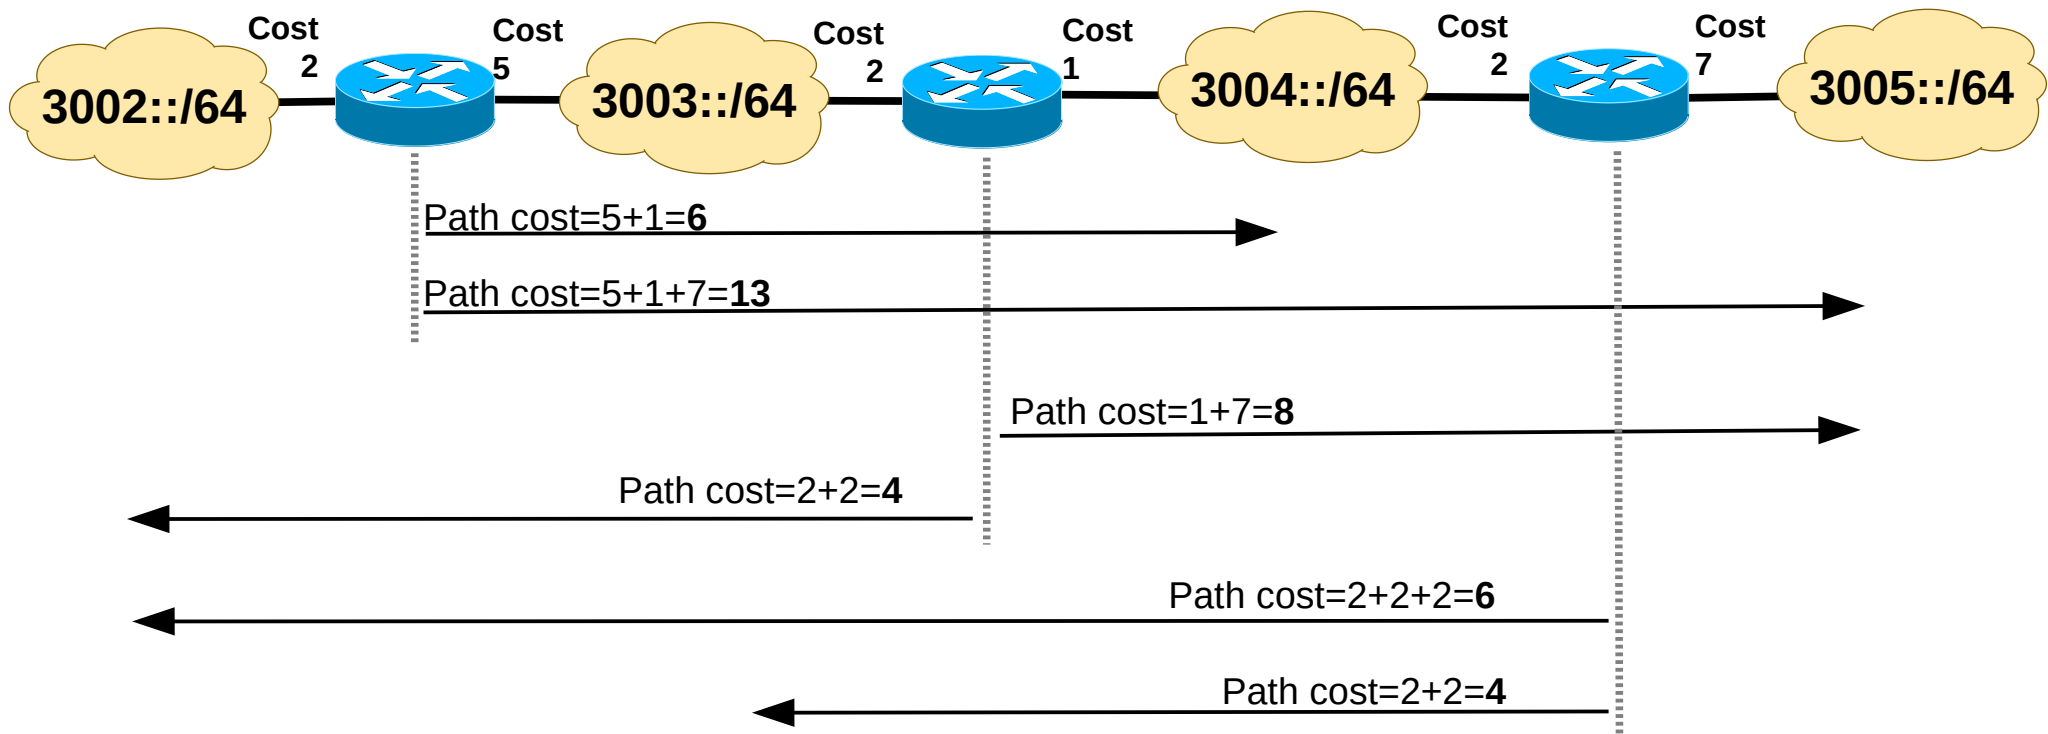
3002::/64

Cost 2

Cost 5

3003::/64

Cost 2

Cost 1

3004::/64

Cost 2

Cost 7

3005::/64

Path cost=5+1=**6**

Path cost=5+1+7=**13**

Path cost=1+7=**8**

Path cost=2+2=**4**

Path cost=2+2+2=**6**

Path cost=2+2=**4**